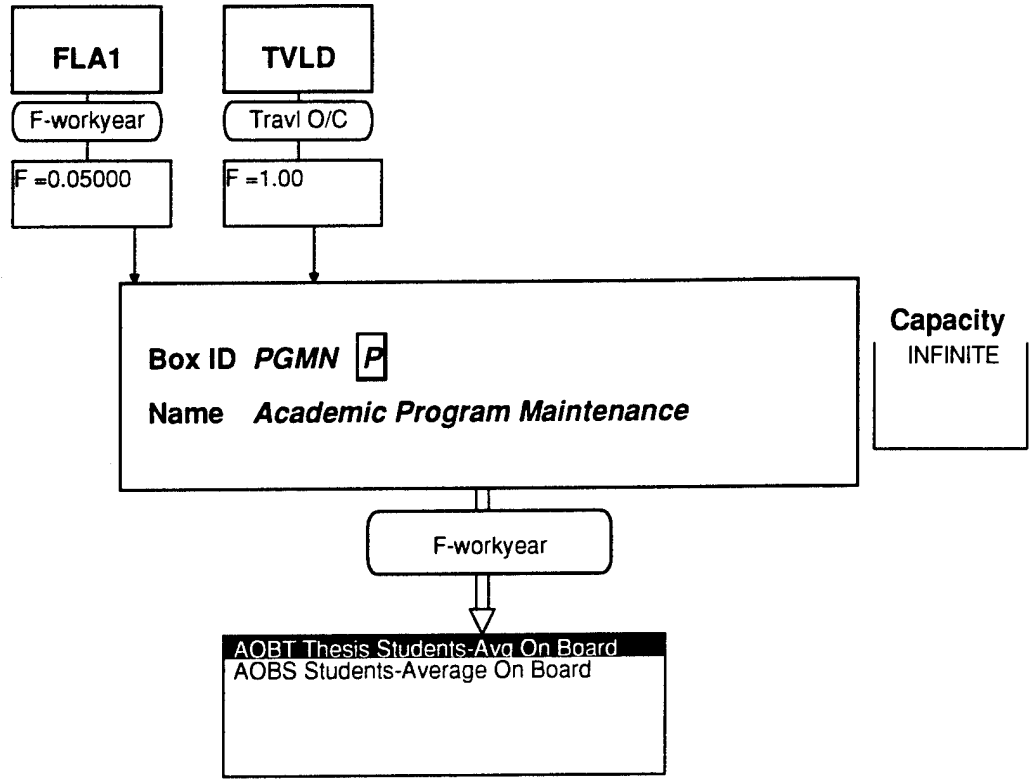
FLA1

F-workyear

F =0.05000

TVLD

Travl O/C

F =1.00

Box ID PGMN P

Name Academic Program Maintenance

Capacity

INFINITE

F-workyear

AOBT Thesis Students-Avg On Board

AOBS Students-Average On Board